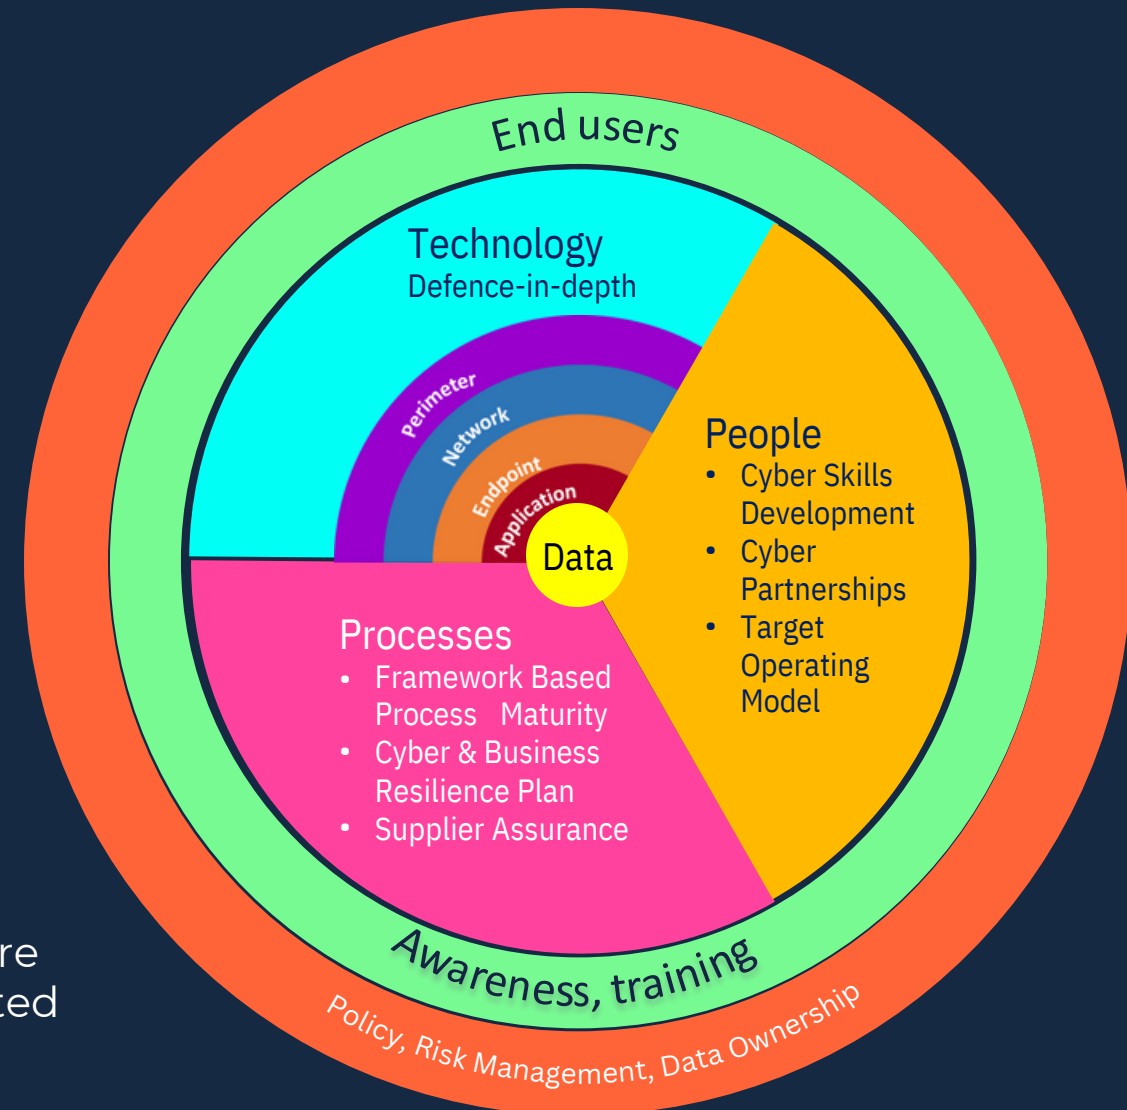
End users

Technology
Defence-in-depth

Perimeter
Network
Endpoint
Application
Data

People
• Cyber Skills Development
• Cyber Partnerships
• Target Operating Model

Processes
• Framework Based Process Maturity
• Cyber & Business Resilience Plan
• Supplier Assurance

Awareness, training

Policy, Risk Management, Data Ownership

re
ted